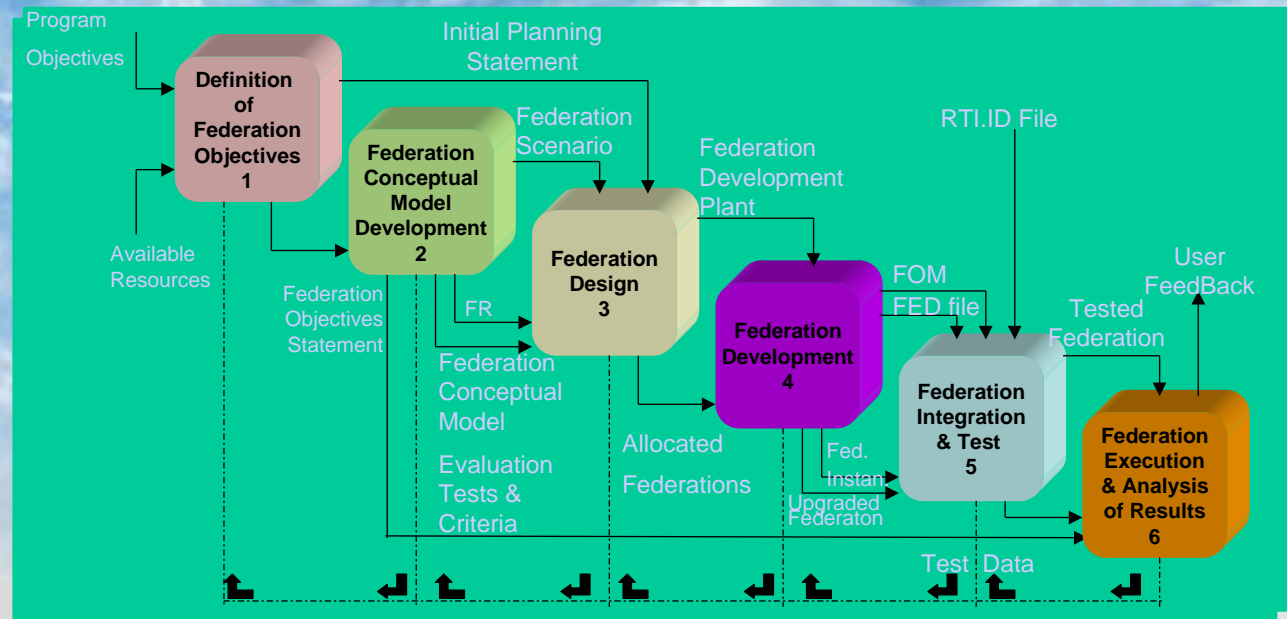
Program

Objectives

Definition of Federation Objectives 1

Initial Planning Statement

Federation Conceptual Model Development 2

Federation Scenario

Federation Development Plant

RTI.ID File

Available Resources

Federation Design 3

Federation Objectives Statement

FR

Federation Conceptual Model

Evaluation Tests & Criteria

Federation Development 4

FOM

FED file

Allocated

Federations

Tested Federation

User FeedBack

Federation Integration & Test 5

Fed. Instan.

Upgraded Federaton

Federation Execution & Analysis of Results 6

Test Data